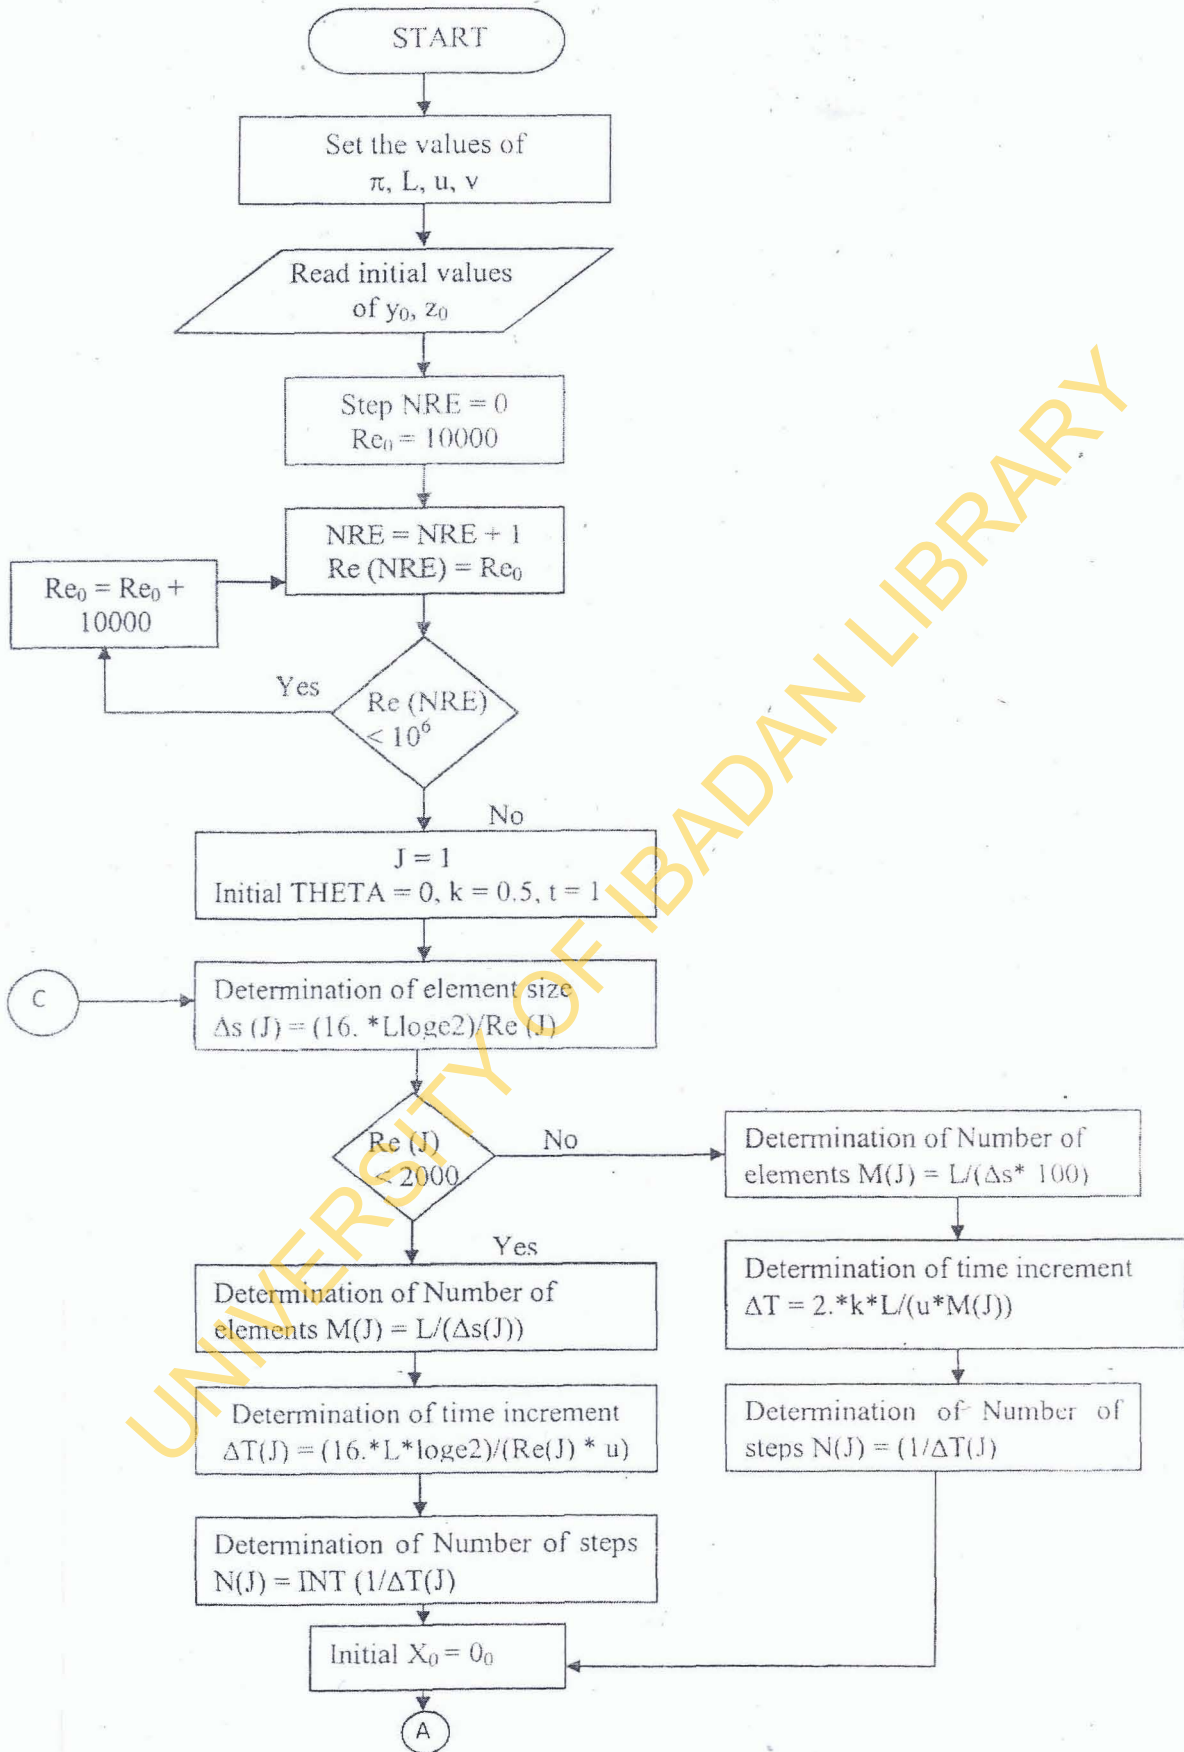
START

Set the values of $\pi$, L, u, v

Read initial values of $y_0$, $z_0$

Step NRE = 0
$Re_0$ = 10000

NRE = NRE + 1
Re (NRE) = $Re_0$

$Re_0 = Re_0 +$ 10000

Yes

Re (NRE) $< 10^6$

No

J = 1
Initial THETA = 0, k = 0.5, t = 1

C

Determination of element size
$\Delta$s (J) = (16. *Lloge2)/Re (J)

Re (J) < 2000

No

Determination of Number of elements M(J) = L/($\Delta$s* 100)

Determination of time increment
$\Delta$T = 2.*k*L/(u*M(J))

Determination of Number of steps N(J) = (1/$\Delta$T(J)

Yes

Determination of Number of elements M(J) = L/($\Delta$s(J))

Determination of time increment
$\Delta$T(J) = (16.*L*loge2)/(Re(J) * u)

Determination of Number of steps
N(J) = INT (1/$\Delta$T(J)

Initial $X_0$ = $0_0$

A

UNIVERSITY OF IBADAN LIBRARY